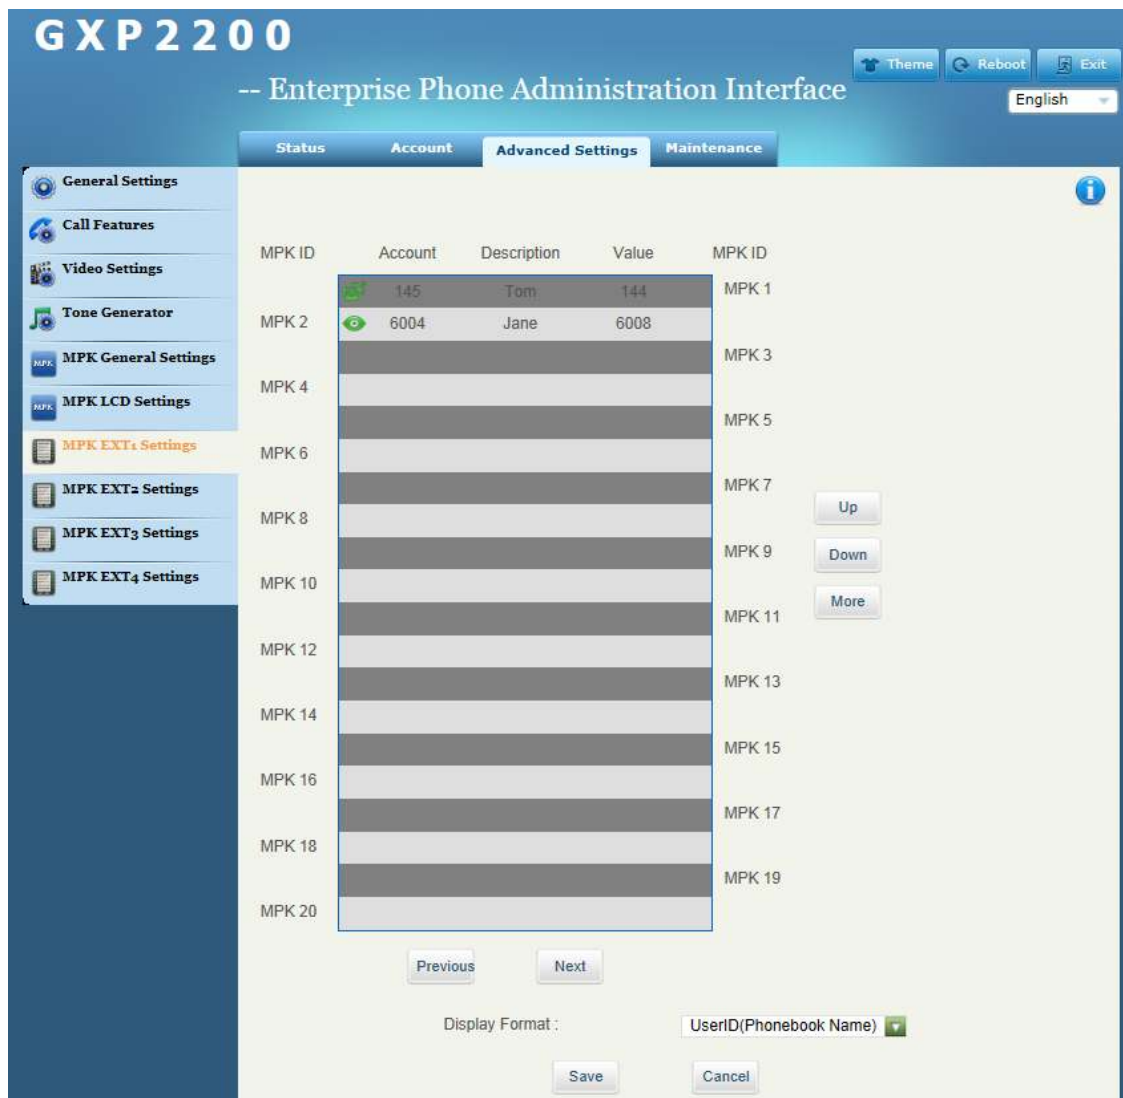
GXP2200

-- Enterprise Phone Administration Interface

Theme Reboot Exit

English

Status Account Advanced Settings Maintenance

General Settings
Call Features
Video Settings
Tone Generator
MPK General Settings
MPK LCD Settings
MPK EXT1 Settings
MPK EXT2 Settings
MPK EXT3 Settings
MPK EXT4 Settings

| MPK ID | Account | Description | Value | MPK ID |
|---|---|---|---|---|
| | 145 | Tom | 144 | MPK 1 |
| MPK 2 | 6004 | Jane | 6008 | |
| | | | | MPK 3 |
| MPK 4 | | | | |
| | | | | MPK 5 |
| MPK 6 | | | | |
| | | | | MPK 7 |
| MPK 8 | | | | |
| | | | | MPK 9 |
| MPK 10 | | | | |
| | | | | MPK 11 |
| MPK 12 | | | | |
| | | | | MPK 13 |
| MPK 14 | | | | |
| | | | | MPK 15 |
| MPK 16 | | | | |
| | | | | MPK 17 |
| MPK 18 | | | | |
| | | | | MPK 19 |
| MPK 20 | | | | |

Up
Down
More

Previous Next

Display Format : UserID(Phonebook Name)

Save Cancel